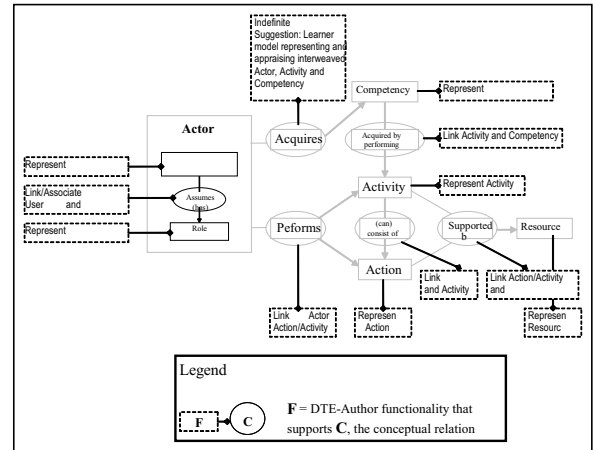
Indefinite Suggestion: Learner model representing and appraising interweaved Actor, Activity and Competency

Competency

Represent

Actor

Acquires

Acquired by performing

Link Activity and Competency

Represent

Link/Associate User and

Assumes (has)

Represent

Role

Peforms

Activity

Represent Activity

(can) consist of

Supported b

Resource

Action

Link and Activity

Link Action/Activity and

Link Actor Action/Activity

Represen Action

Represen Resourc

Legend

F

C

**F** = DTE-Author functionality that supports **C**, the conceptual relation